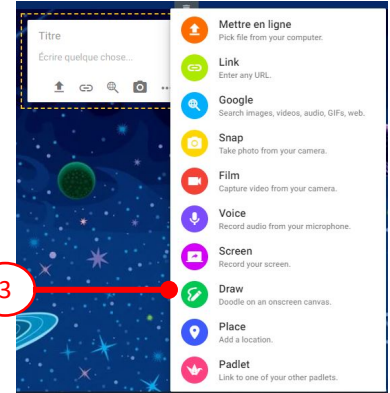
Titre

Écrire quelque chose...

3

Mettre en ligne
Pick file from your computer.

Link
Enter any URL.

Google
Search images, videos, audio, GIFs, web.

Snap
Take photo from your camera.

Film
Capture video from your camera.

Voice
Record audio from your microphone.

Screen
Record your screen.

Draw
Doodle on an onscreen canvas.

Place
Add a location.

Padlet
Link to one of your other padlets.